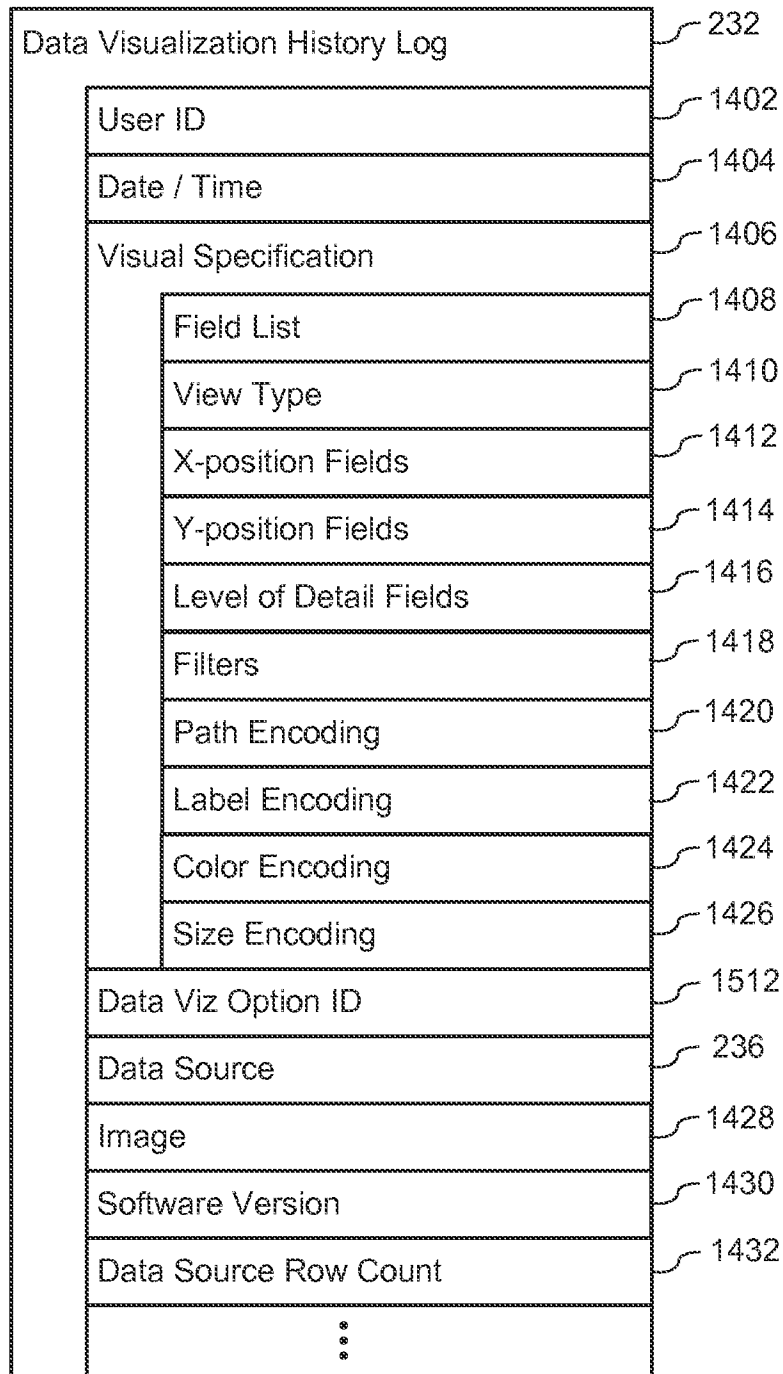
Data Visualization History Log
232

User ID
1402

Date / Time
1404

Visual Specification
1406

Field List
1408

View Type
1410

X-position Fields
1412

Y-position Fields
1414

Level of Detail Fields
1416

Filters
1418

Path Encoding
1420

Label Encoding
1422

Color Encoding
1424

Size Encoding
1426

Data Viz Option ID
1512

Data Source
236

Image
1428

Software Version
1430

Data Source Row Count
1432

⋮